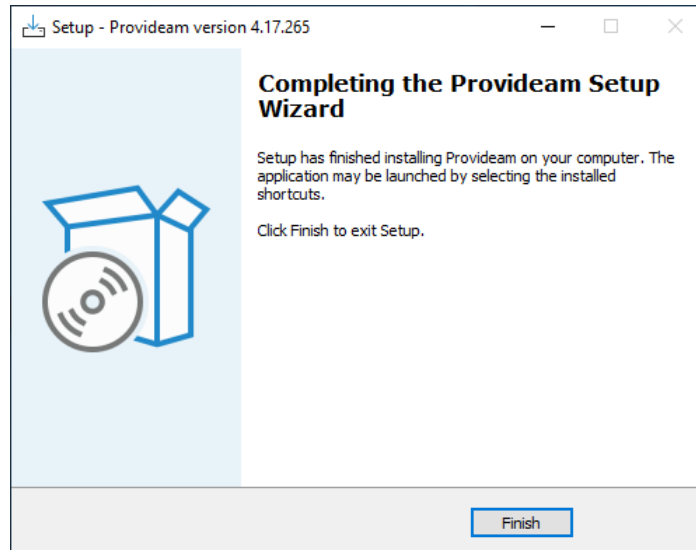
Setup - Provideam version 4.17.265

Completing the Provideam Setup Wizard

Setup has finished installing Provideam on your computer. The application may be launched by selecting the installed shortcuts.

Click Finish to exit Setup.

Finish